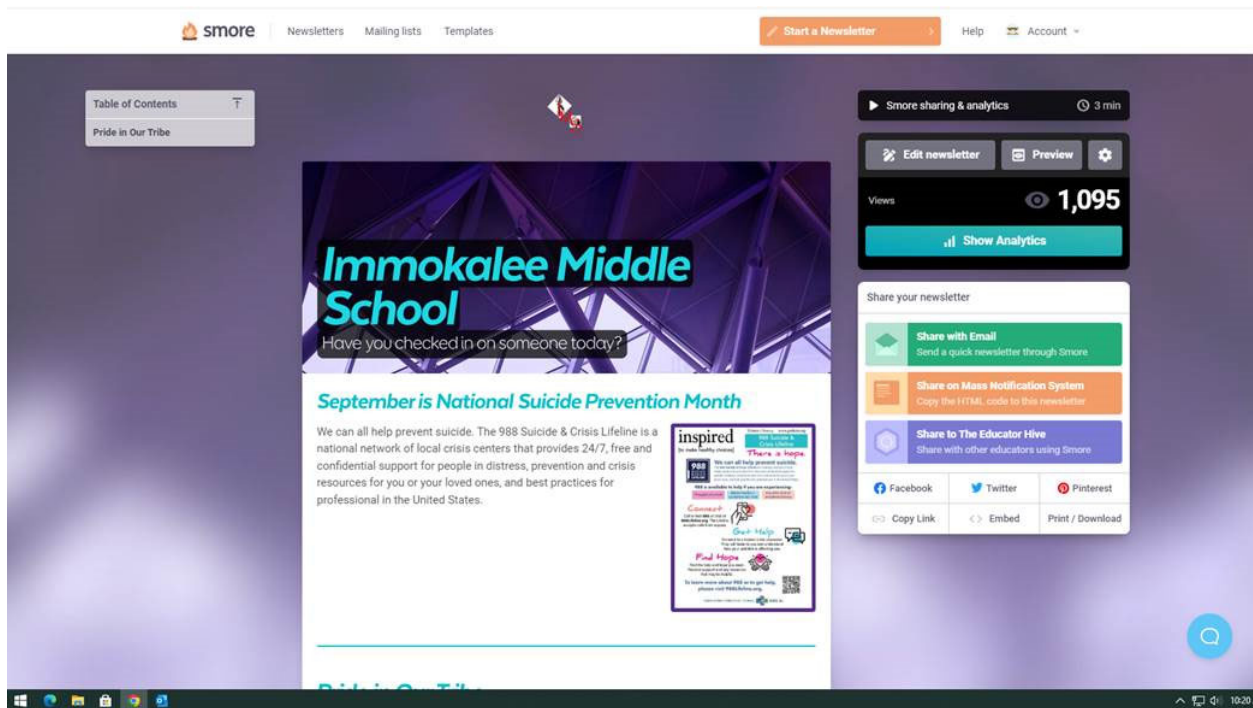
smore Newsletters Mailing lists Templates

Start a Newsletter

Help Account

Table of Contents

Pride in Our Tribe

Smore sharing & analytics 3 min

Edit newsletter Preview

Views 1,095

Show Analytics

Immokalee Middle School

Have you checked in on someone today?

September is National Suicide Prevention Month

We can all help prevent suicide. The 988 Suicide & Crisis Lifeline is a national network of local crisis centers that provides 24/7, free and confidential support for people in distress, prevention and crisis resources for you or your loved ones, and best practices for professional in the United States.

inspired

988 Suicide & Crisis Lifeline

There is hope.

988

We can all help prevent suicide.

Connect

Get Help

Find Hope

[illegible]

Share your newsletter

Share with Email
Send a quick newsletter through Smore

Share on Mass Notification System
Copy the HTML code to this newsletter

Share to The Educator Hive
Share with other educators using Smore

Facebook Twitter Pinterest

Copy Link Embed Print / Download

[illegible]

10:20